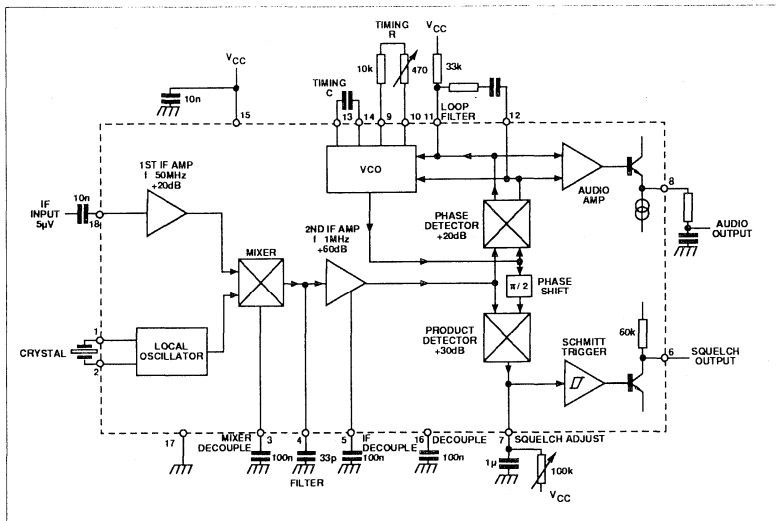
TIMING R
V$_{CC}$
10k
470
33k
V$_{CC}$
10n
TIMING C
15
13
14
9
10
11
LOOP FILTER
12
1ST IF AMP
f 50MHz
+20dB
VCO
AUDIO AMP
8
IF INPUT 5µV
10n
18
PHASE DETECTOR +20dB
AUDIO OUTPUT
2ND IF AMP
f 1MHz
+60dB
MIXER
π / 2
PHASE SHIFT
1
LOCAL OSCILLATOR
PRODUCT DETECTOR +30dB
SCHMITT TRIGGER
60k
CRYSTAL
2
6
SQUELCH OUTPUT
17
MIXER DECOUPLE
3
100n
4
33p
FILTER
5
IF DECOUPLE
100n
16
DECOUPLE
100n
7
SQUELCH ADJUST
1µ
100k
V$_{CC}$